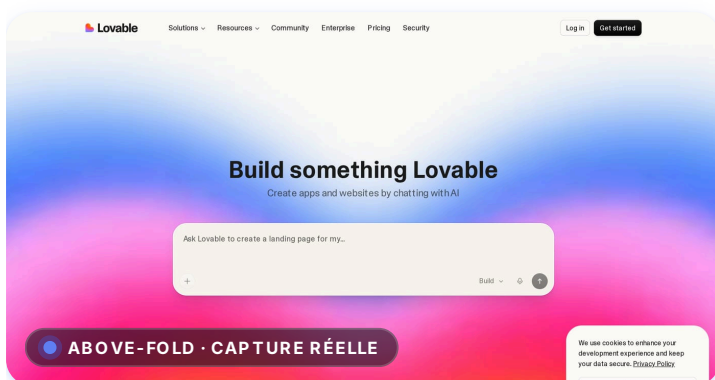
Lovable

Solutions Resources Community Enterprise Pricing Security

Log in Get started

Build something Lovable

Create apps and websites by chatting with AI

Ask Lovable to create a landing page for my...

+

Build

ABOVE-FOLD · CAPTURE RÉELLE

We use cookies to enhance your development experience and keep your data secure. Privacy Policy